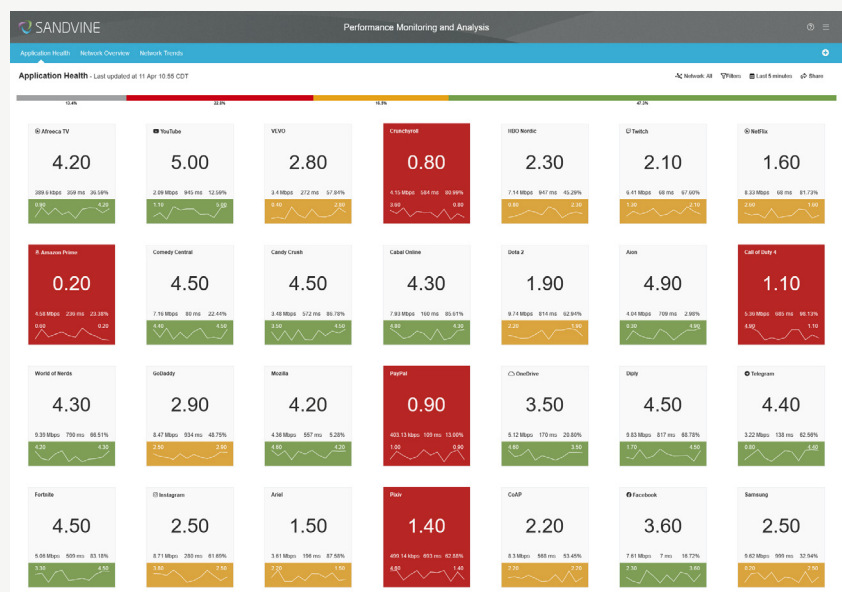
SANDVINE

Performance Monitoring and Analysis

Application Health Network Overview Network Trends

Application Health - Last updated at 11 Apr 10:55 CDT

Network: All Filters Last 5 minutes Share

13.4% 22.0% 16.9% 47.3%

Afreeca TV
4.20
389.9 Mbps 359 ms 39.58%
0.90 4.20

YouTube
5.00
2.09 Mbps 945 ms 12.58%
1.10 5.00

VLVO
2.80
3.4 Mbps 272 ms 57.94%
0.40 2.80

Crunchyroll
0.80
4.15 Mbps 584 ms 90.99%
3.90 0.80

HBO Nordic
2.30
7.14 Mbps 947 ms 45.29%
0.80 2.30

Twitch
2.10
6.41 Mbps 68 ms 67.60%
1.30 2.10

Netflix
1.60
8.33 Mbps 68 ms 81.73%
2.60 1.60

Amazon Prime
0.20
4.50 Mbps 236 ms 23.38%
0.60 0.20

Comedy Central
4.50
7.16 Mbps 60 ms 22.44%
4.40 4.50

Candy Crush
4.50
3.48 Mbps 572 ms 86.78%
3.50 4.50

Cabal Online
4.30
7.93 Mbps 160 ms 85.61%
0.80 4.30

Dota 2
1.90
8.74 Mbps 814 ms 62.94%
2.20 1.90

Aion
4.90
4.04 Mbps 709 ms 2.88%
0.30 4.90

Call of Duty 4
1.10
5.36 Mbps 985 ms 66.12%
4.90 1.10

World of Nerds
4.30
5.30 Mbps 780 ms 66.51%
4.20 4.30

GoDaddy
2.90
8.47 Mbps 534 ms 48.75%
2.90 2.90

Mozilla
4.20
4.36 Mbps 567 ms 5.28%
4.60 4.20

PayPal
0.90
483.13 Kbps 109 ms 13.00%
1.00 0.90

OneDrive
3.50
5.12 Mbps 170 ms 20.80%
4.60 3.50

Diply
4.50
5.83 Mbps 817 ms 68.78%
1.70 4.50

Telegram
4.40
3.22 Mbps 138 ms 62.59%
0.90 4.40

Fortnite
4.50
5.06 Mbps 609 ms 83.18%
3.30 4.50

Instagram
2.50
8.71 Mbps 260 ms 61.65%
1.60 2.50

Ariel
1.50
3.61 Mbps 196 ms 87.55%
2.20 1.50

Pixiv
1.40
490.14 Kbps 893 ms 62.88%
4.80 1.40

CoAP
2.20
8.3 Mbps 588 ms 53.45%
2.20 2.20

Facebook
3.60
7.61 Mbps 7 ms 18.72%
2.30 3.60

Samsung
2.50
9.62 Mbps 999 ms 32.94%
0.20 2.50